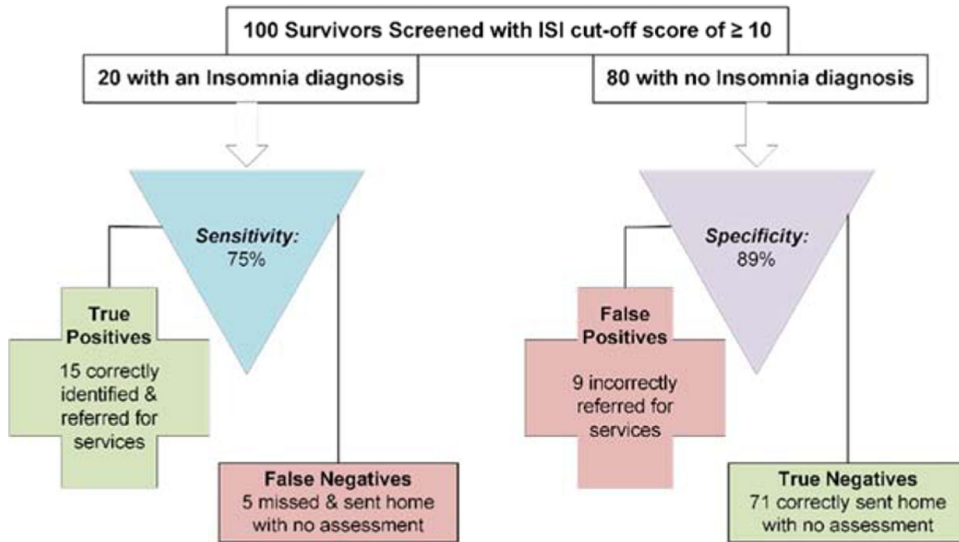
100 Survivors Screened with ISI cut-off score of $\geq 10$

20 with an Insomnia diagnosis

80 with no Insomnia diagnosis

Sensitivity:
75%

True Positives
15 correctly identified & referred for services

False Negatives
5 missed & sent home with no assessment

Specificity:
89%

False Positives
9 incorrectly referred for services

True Negatives
71 correctly sent home with no assessment